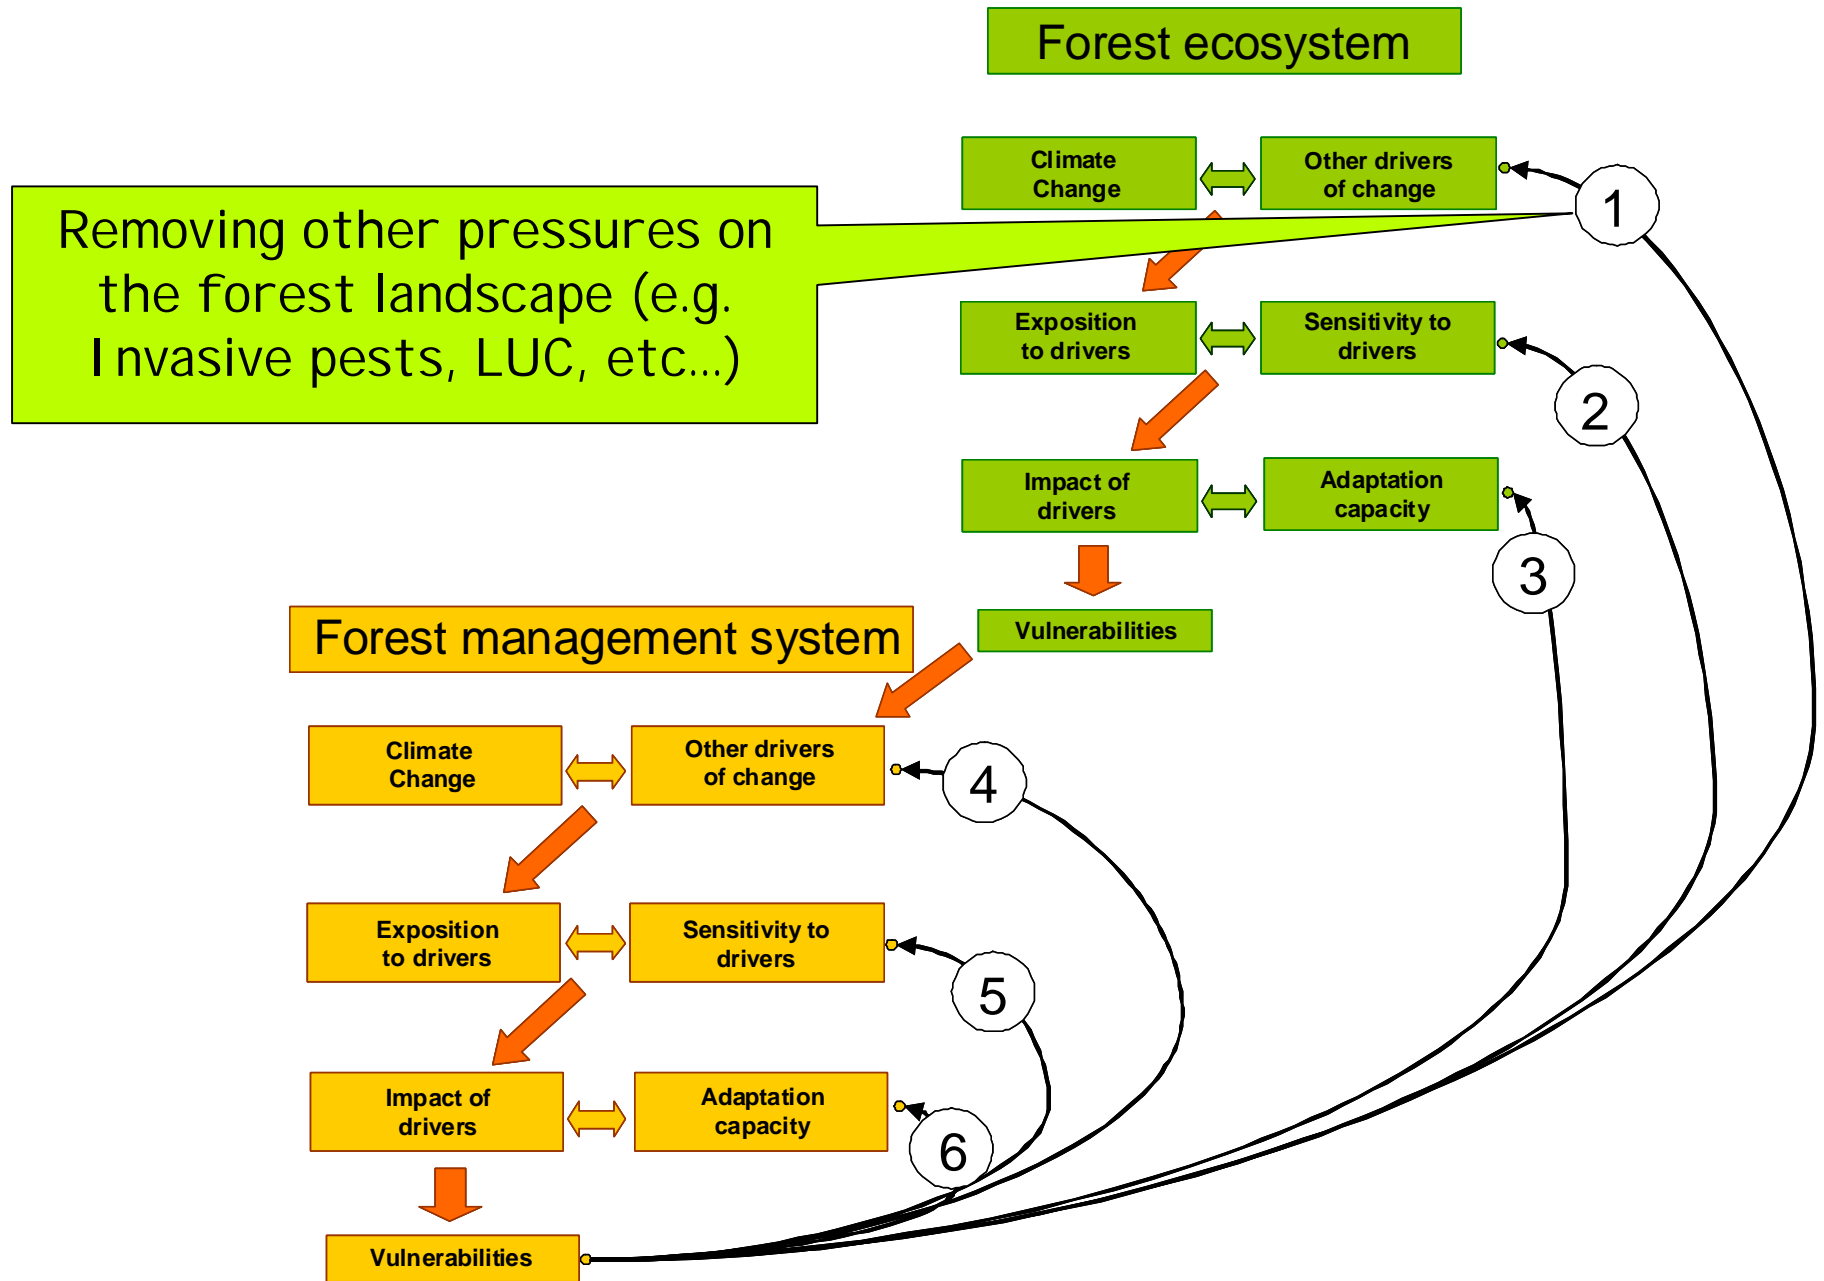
Forest ecosystem

Climate Change

Other drivers of change

1

Removing other pressures on the forest landscape (e.g. Invasive pests, LUC, etc…)

Exposition to drivers

Sensitivity to drivers

2

Impact of drivers

Adaptation capacity

3

Vulnerabilities

Forest management system

Climate Change

Other drivers of change

4

Exposition to drivers

Sensitivity to drivers

5

Impact of drivers

Adaptation capacity

6

Vulnerabilities